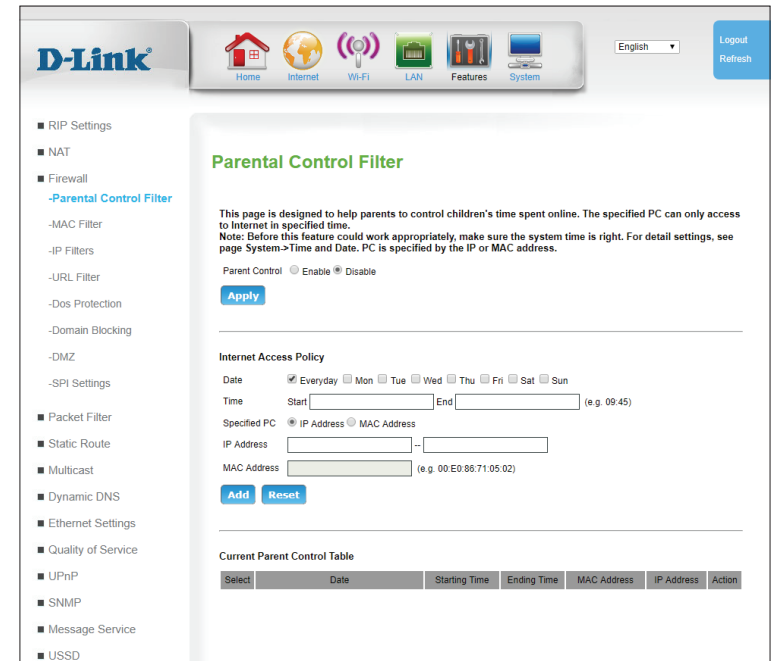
D-Link®

Home Internet Wi-Fi LAN Features System

English ▼

Logout
Refresh

■ RIP Settings
■ NAT
■ Firewall
-Parental Control Filter
-MAC Filter
-IP Filters
-URL Filter
-Dos Protection
-Domain Blocking
-DMZ
-SPI Settings
■ Packet Filter
■ Static Route
■ Multicast
■ Dynamic DNS
■ Ethernet Settings
■ Quality of Service
■ UPnP
■ SNMP
■ Message Service
■ USSD

Parental Control Filter

This page is designed to help parents to control children's time spent online. The specified PC can only access to Internet in specified time.
Note: Before this feature could work appropriately, make sure the system time is right. For detail settings, see page System->Time and Date. PC is specified by the IP or MAC address.

Parent Control Enable Disable

Apply

Internet Access Policy

Date Everyday Mon Tue Wed Thu Fri Sat Sun

Time Start End (e.g. 09:45)

Specified PC IP Address MAC Address

IP Address --

MAC Address (e.g. 00:E0:86:71:05:02)

Add Reset

Current Parent Control Table

| Select | Date | Starting Time | Ending Time | MAC Address | IP Address | Action |
|---|---|---|---|---|---|---|